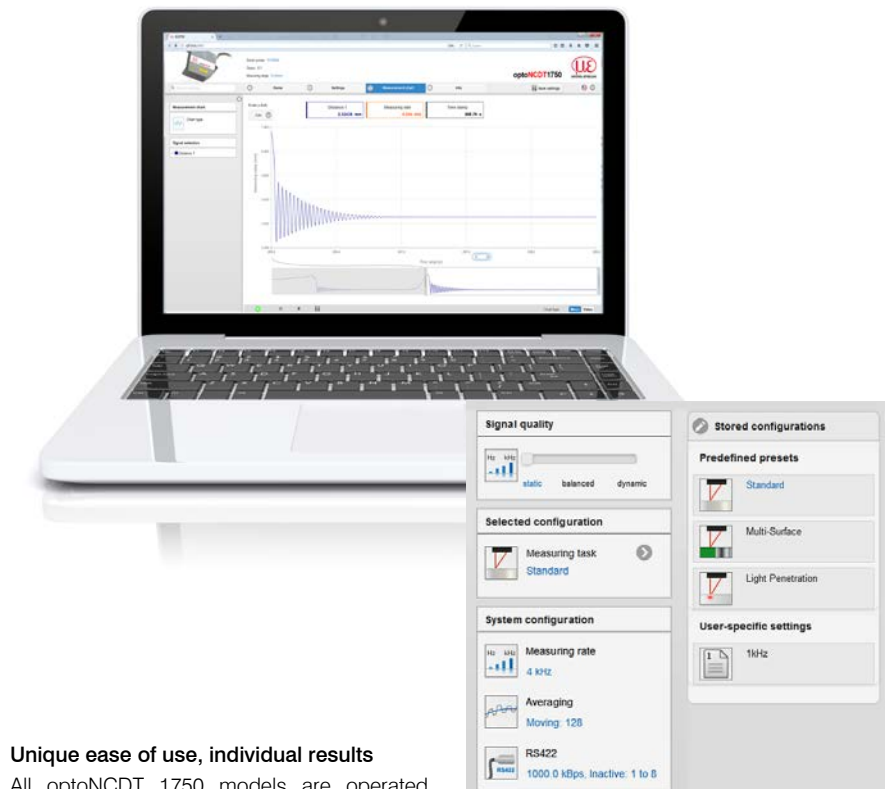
optoNCDT1750

Signal quality

Hz kHz

static balanced dynamic

Selected configuration

Measuring task

Standard

System configuration

Measuring rate

4 kHz

Averaging

Moving: 128

RS422

1000.0 kBps, Inactive: 1 to 8

Stored configurations

Predefined presets

Standard

Multi-Surface

Light Penetration

User-specific settings

1kHz

Unique ease of use, individual results

All optoNCDT 1750 models are operated